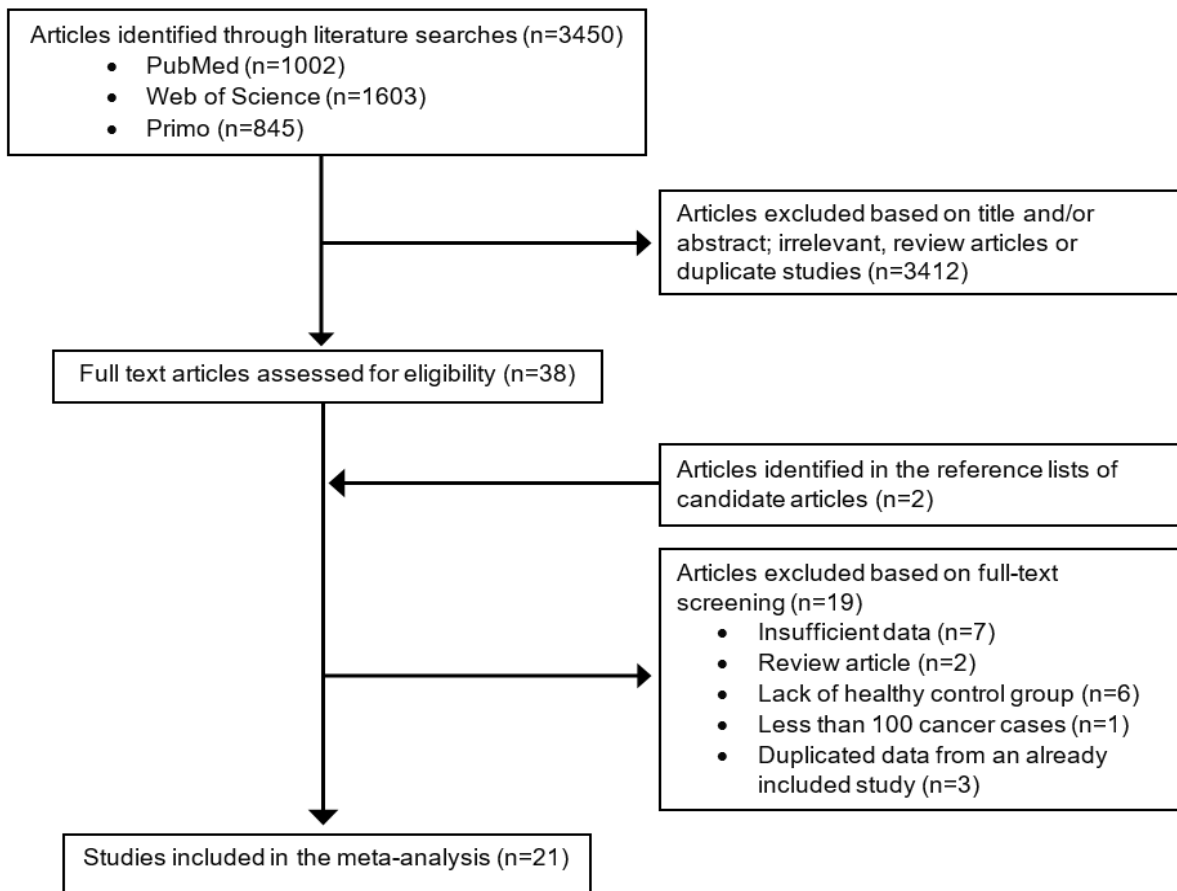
Articles identified through literature searches (n=3450)
- PubMed (n=1002)
- Web of Science (n=1603)
- Primo (n=845)

Articles excluded based on title and/or abstract; irrelevant, review articles or duplicate studies (n=3412)

Full text articles assessed for eligibility (n=38)

Articles identified in the reference lists of candidate articles (n=2)

Articles excluded based on full-text screening (n=19)
- Insufficient data (n=7)
- Review article (n=2)
- Lack of healthy control group (n=6)
- Less than 100 cancer cases (n=1)
- Duplicated data from an already included study (n=3)

Studies included in the meta-analysis (n=21)